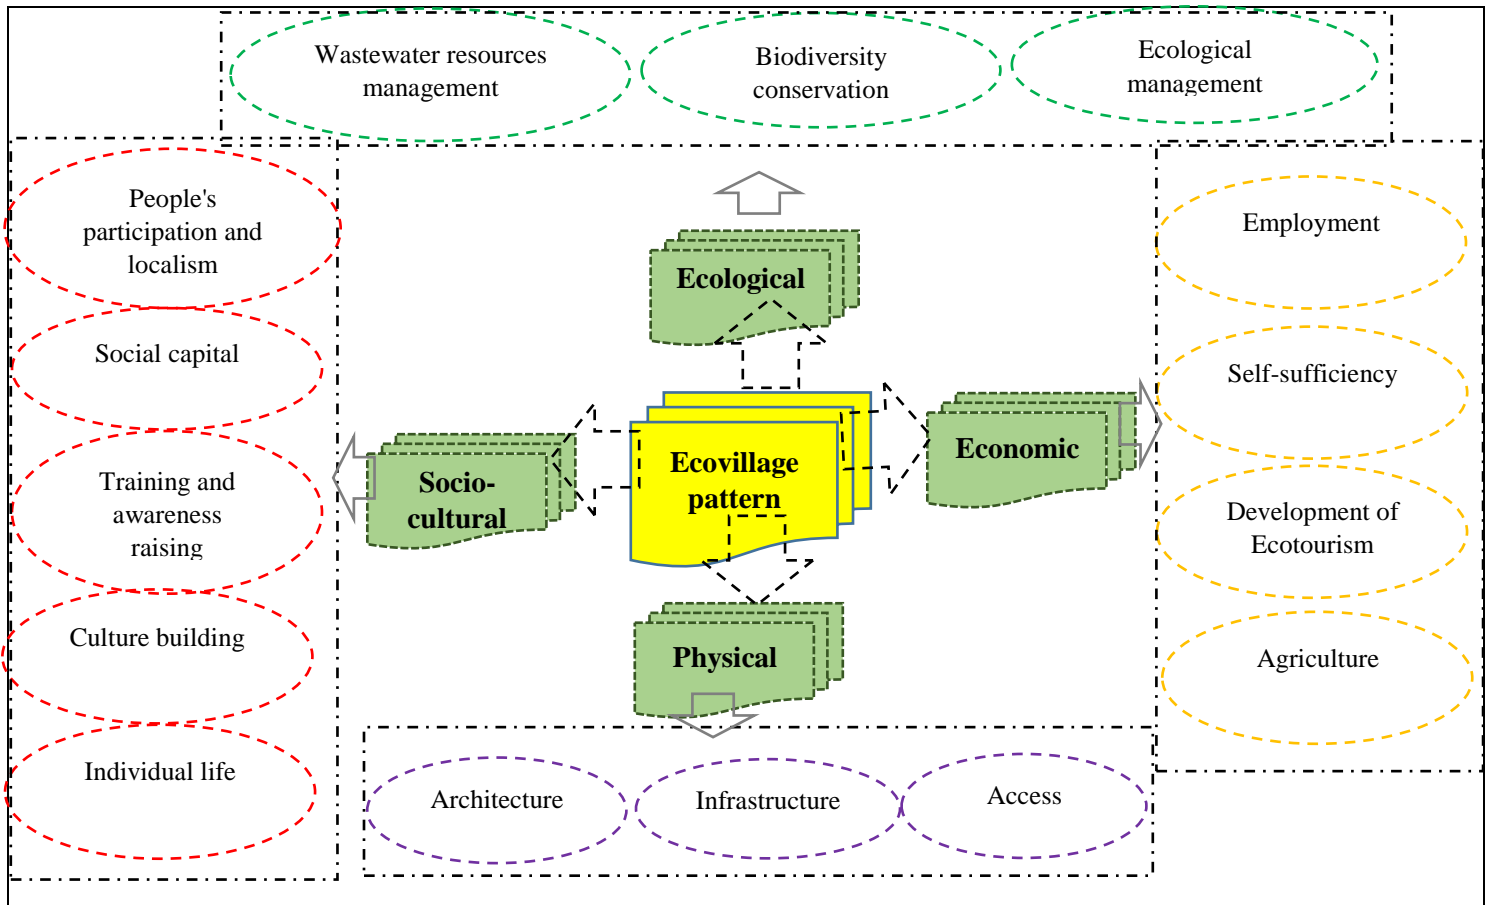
Wastewater resources management

Biodiversity conservation

Ecological management

People's participation and localism

Social capital

Training and awareness raising

Culture building

Individual life

Ecological

Socio-cultural

Ecovillage pattern

Economic

Physical

Employment

Self-sufficiency

Development of Ecotourism

Agriculture

Architecture

Infrastructure

Access